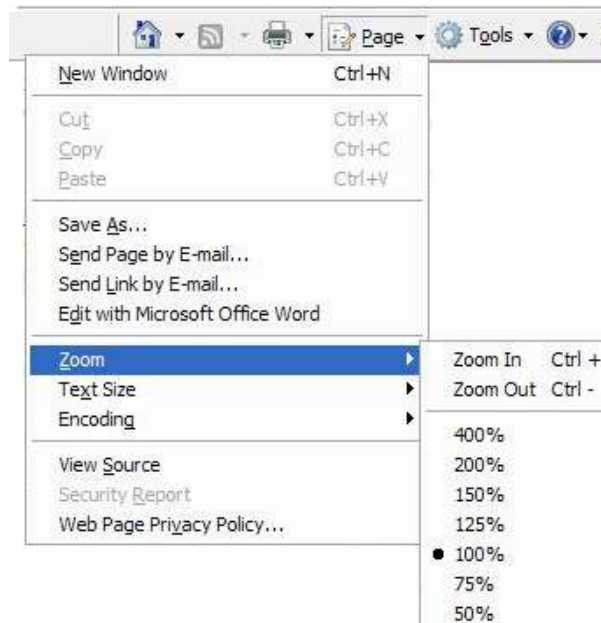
Page Tools

New Window Ctrl+N

Cut Ctrl+X
Copy Ctrl+C
Paste Ctrl+V

Save As...
Send Page by E-mail...
Send Link by E-mail...
Edit with Microsoft Office Word

Zoom
Text Size
Encoding

View Source
Security Report
Web Page Privacy Policy...

Zoom In Ctrl +
Zoom Out Ctrl -

400%
200%
150%
125%
100%
75%
50%